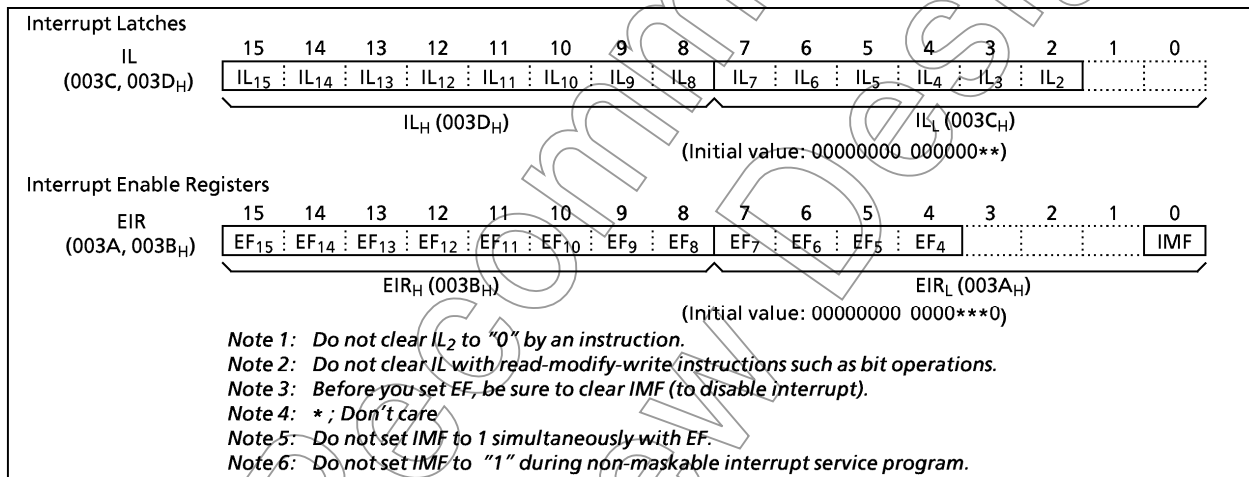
Interrupt Latches

IL
(003C, 003D$_H$)

| 15 | 14 | 13 | 12 | 11 | 10 | 9 | 8 | 7 | 6 | 5 | 4 | 3 | 2 | 1 | 0 |
|---|---|---|---|---|---|---|---|---|---|---|---|---|---|---|---|
| IL$_{15}$ | IL$_{14}$ | IL$_{13}$ | IL$_{12}$ | IL$_{11}$ | IL$_{10}$ | IL$_9$ | IL$_8$ | IL$_7$ | IL$_6$ | IL$_5$ | IL$_4$ | IL$_3$ | IL$_2$ | | |

IL$_H$ (003D$_H$)   IL$_L$ (003C$_H$)

(Initial value: 00000000 000000**)

Interrupt Enable Registers

EIR
(003A, 003B$_H$)

| 15 | 14 | 13 | 12 | 11 | 10 | 9 | 8 | 7 | 6 | 5 | 4 | 3 | 2 | 1 | 0 |
|---|---|---|---|---|---|---|---|---|---|---|---|---|---|---|---|
| EF$_{15}$ | EF$_{14}$ | EF$_{13}$ | EF$_{12}$ | EF$_{11}$ | EF$_{10}$ | EF$_9$ | EF$_8$ | EF$_7$ | EF$_6$ | EF$_5$ | EF$_4$ | | | | IMF |

EIR$_H$ (003B$_H$)   EIR$_L$ (003A$_H$)

(Initial value: 00000000 0000***0)

Note 1: Do not clear IL$_2$ to "0" by an instruction.
Note 2: Do not clear IL with read-modify-write instructions such as bit operations.
Note 3: Before you set EF, be sure to clear IMF (to disable interrupt).
Note 4: * ; Don't care
Note 5: Do not set IMF to 1 simultaneously with EF.
Note 6: Do not set IMF to "1" during non-maskable interrupt service program.